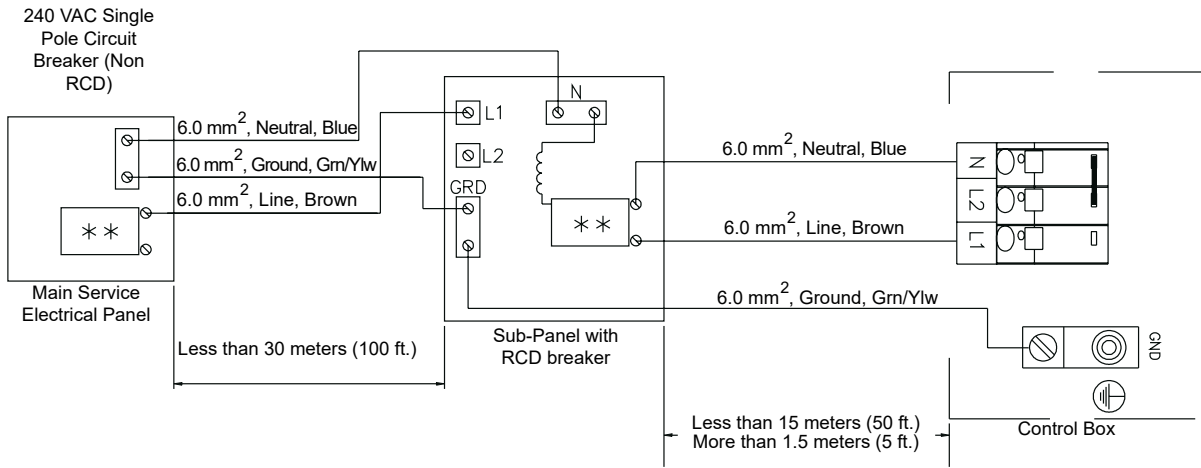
240 VAC Single Pole Circuit Breaker (Non RCD)

6.0 mm$^2$, Neutral, Blue

6.0 mm$^2$, Ground, Grn/Ylw

6.0 mm$^2$, Line, Brown

∗∗

Main Service Electrical Panel

L1

N

L2

GRD

∗∗

Sub-Panel with RCD breaker

6.0 mm$^2$, Neutral, Blue

6.0 mm$^2$, Line, Brown

6.0 mm$^2$, Ground, Grn/Ylw

N

L2

L1

GND

Less than 30 meters (100 ft.)

Less than 15 meters (50 ft.)
More than 1.5 meters (5 ft.)

Control Box